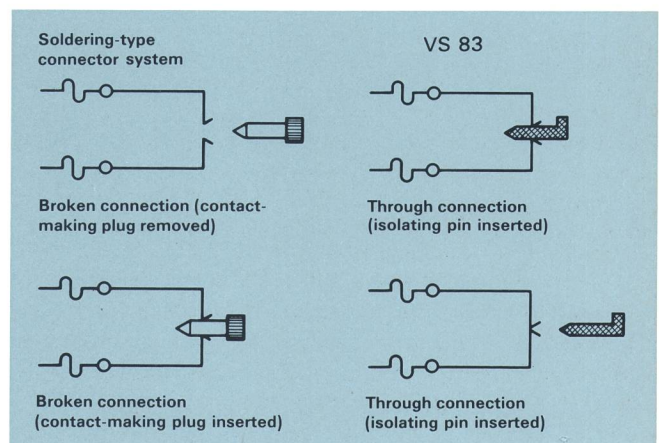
Soldering-type connector system

VS 83

Broken connection (contact-making plug removed)

Through connection (isolating pin inserted)

Broken connection (contact-making plug inserted)

Through connection (isolating pin inserted)